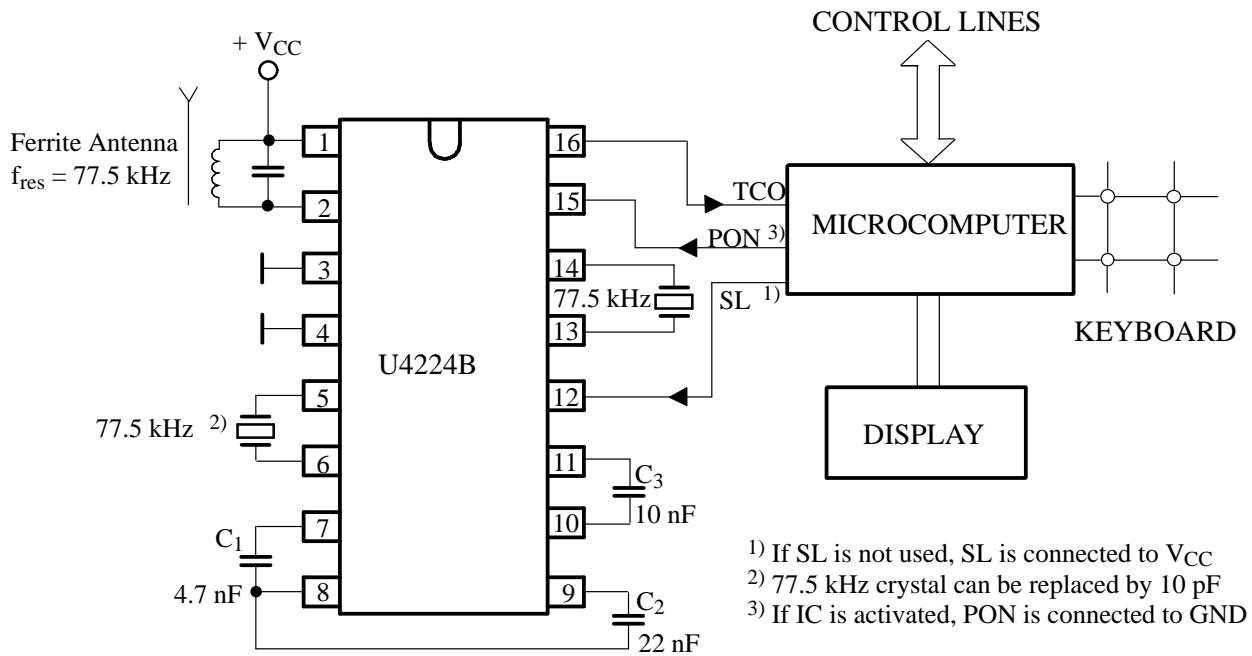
CONTROL LINES

+ $V_{CC}$

Ferrite Antenna
$f_{res}$ = 77.5 kHz

1
2
3
4
5
6
7
8

U4224B

16
15
14
13
12
11
10
9

TCO
PON $^{3)}$
SL $^{1)}$

77.5 kHz

MICROCOMPUTER

KEYBOARD

DISPLAY

77.5 kHz $^{2)}$

$C_3$
10 nF

$C_1$
4.7 nF

$C_2$
22 nF

$^{1)}$ If SL is not used, SL is connected to $V_{CC}$
$^{2)}$ 77.5 kHz crystal can be replaced by 10 pF
$^{3)}$ If IC is activated, PON is connected to GND